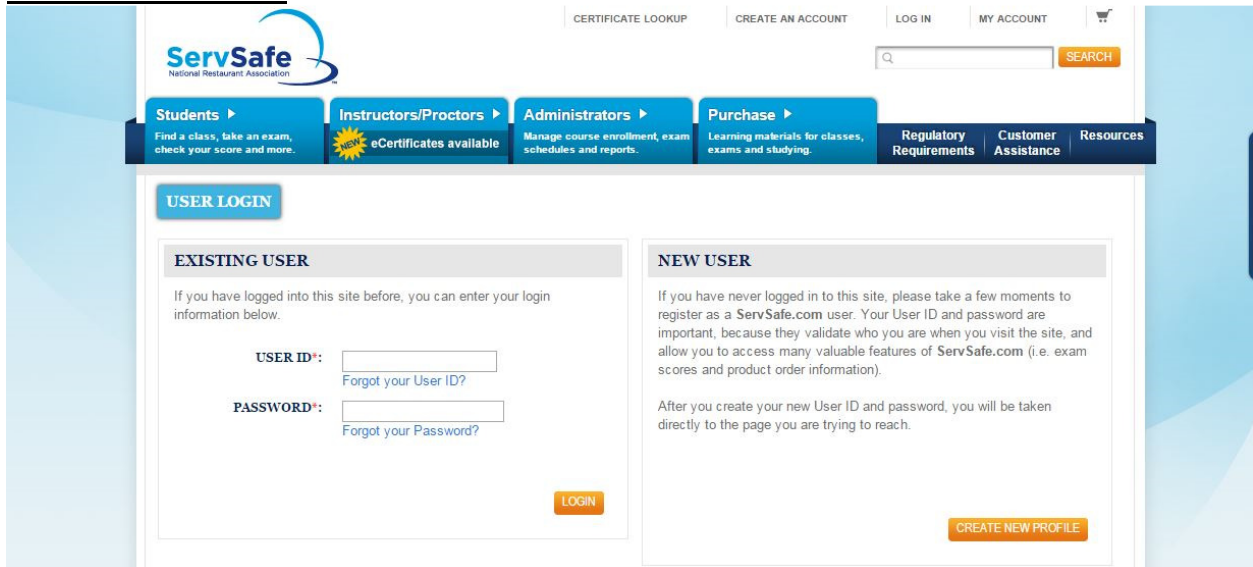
CERTIFICATE LOOKUP CREATE AN ACCOUNT LOG IN MY ACCOUNT

ServSafe
National Restaurant Association

SEARCH

Students ▶
Find a class, take an exam, check your score and more.

Instructors/Proctors ▶
NEW eCertificates available

Administrators ▶
Manage course enrollment, exam schedules and reports.

Purchase ▶
Learning materials for classes, exams and studying.

Regulatory Requirements

Customer Assistance

Resources

USER LOGIN

EXISTING USER

If you have logged into this site before, you can enter your login information below.

USER ID*:
Forgot your User ID?

PASSWORD*:
Forgot your Password?

LOGIN

NEW USER

If you have never logged in to this site, please take a few moments to register as a ServSafe.com user. Your User ID and password are important, because they validate who you are when you visit the site, and allow you to access many valuable features of ServSafe.com (i.e. exam scores and product order information).

After you create your new User ID and password, you will be taken directly to the page you are trying to reach.

CREATE NEW PROFILE